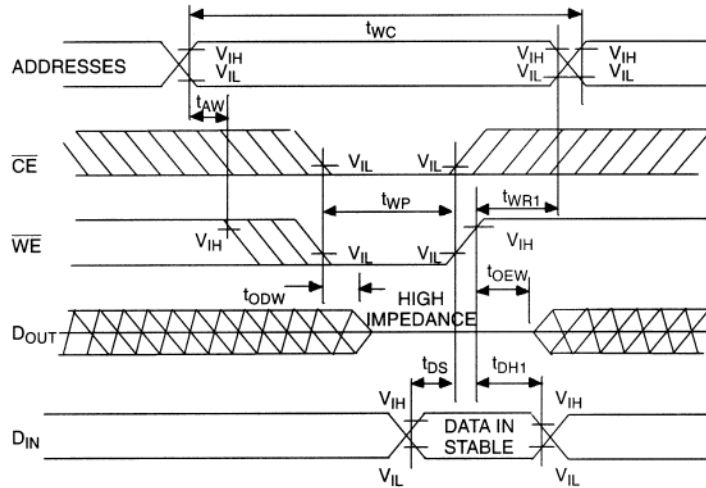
$t_{WC}$

ADDRESSES

$V_{IH}$
$V_{IL}$

$V_{IH}$
$V_{IL}$

$V_{IH}$
$V_{IL}$

$t_{AW}$

$\overline{CE}$

$V_{IL}$

$V_{IL}$

$t_{WP}$

$t_{WR1}$

$\overline{WE}$

$V_{IH}$

$V_{IL}$

$V_{IL}$

$V_{IH}$

$t_{OEW}$

$t_{ODW}$

HIGH IMPEDANCE

$D_{OUT}$

$t_{DS}$

$t_{DH1}$

$V_{IH}$

$V_{IH}$

$D_{IN}$

DATA IN STABLE

$V_{IL}$

$V_{IL}$